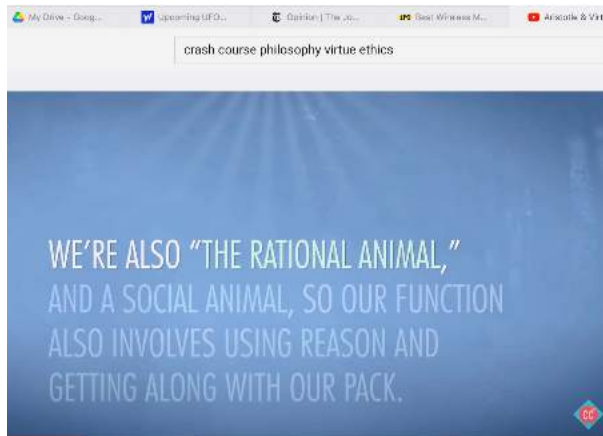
My Drive - Goog... Upcoming UFO... Opinion | The Jo... Best Wireless M... Aristotle & Vir

crash course philosophy virtue ethics

WE'RE ALSO "THE RATIONAL ANIMAL," AND A SOCIAL ANIMAL, SO OUR FUNCTION ALSO INVOLVES USING REASON AND GETTING ALONG WITH OUR PACK.

CC